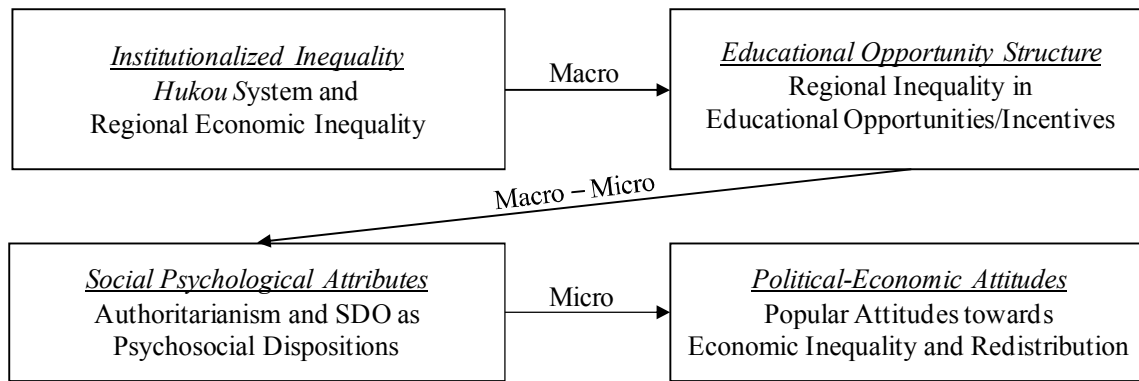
Institutionalized Inequality
Hukou System and
Regional Economic Inequality

Macro

Educational Opportunity Structure
Regional Inequality in
Educational Opportunities/Incentives

Macro – Micro

Social Psychological Attributes
Authoritarianism and SDO as
Psychosocial Dispositions

Micro

Political-Economic Attitudes
Popular Attitudes towards
Economic Inequality and Redistribution